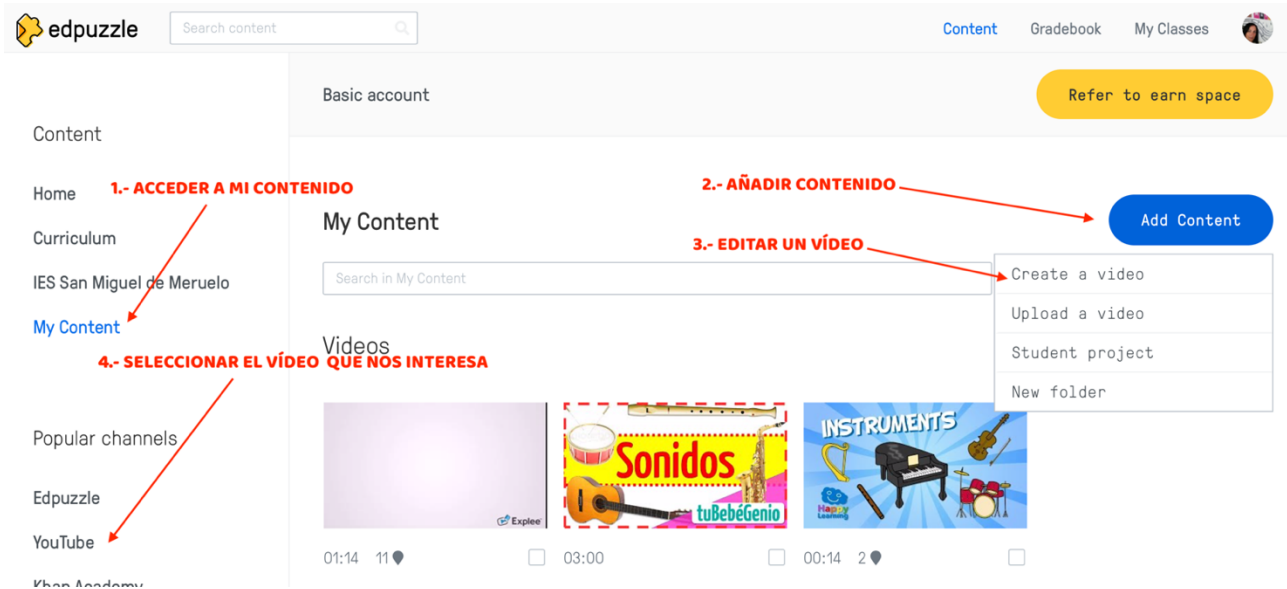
edpuzzle

Search content

Content Gradebook My Classes

Basic account

Refer to earn space

Content

Home

1.- ACCEDER A MI CONTENIDO

2.- AÑADIR CONTENIDO

Curriculum

My Content

Add Content

3.- EDITAR UN VÍDEO

IES San Miguel de Meruelo

Search in My Content

Create a video

Upload a video

Student project

New folder

My Content

Videos

4.- SELECCIONAR EL VÍDEO QUE NOS INTERESA

Popular channels

Explee

Sonidos

tuBebéGenio

INSTRUMENTS

Happy Learning

Edpuzzle

YouTube

01:14 11

03:00

00:14 2

Khan Academy